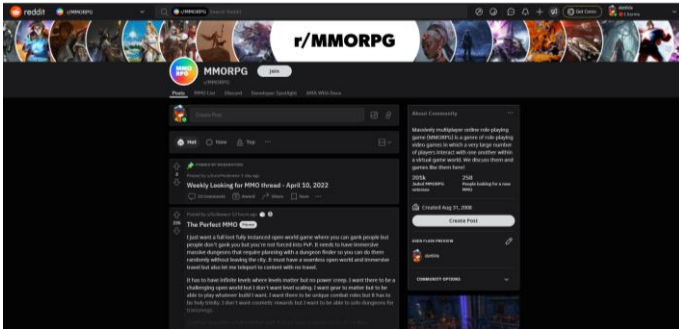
reddit r/MMORPG Search Reddit Get Coins

r/MMORPG

MMORPG Join
r/MMORPG

Posts MMO List Discord Developer Spotlight AMA With Devs

Create Post

Hot New Top

PINNED BY MODERATORS
Posted by u/AutoModerator 1 day ago
Weekly Looking for MMO thread - April 10, 2022
Comments Award Share Save

Posted by u/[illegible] 12 hours ago
The Perfect MMO

I just want a full loot fully instanced open world game where you can gank people but people don't gank you but you're not forced into PvP. It needs to have immersive massive dungeons that require planning with a dungeon finder so you can do them randomly without leaving the city. It must have a seamless open world and immersive travel but also let me teleport to content with no travel.

It has to have infinite levels where levels matter but no power creep. I want there to be a challenging open world but I don't want level scaling. I want gear to matter but to be able to play whatever build I want. I want there to be unique combat roles but it has to be truly trinity. I don't want cosmetic rewards but I want to be able to solo dungeons for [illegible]

About Community
Massively multiplayer online role-playing game (MMORPG) is a genre of role-playing video games in which a very large number of players interact with one another within a virtual game world. We discuss them and games like them here!
205k
Adult MMORPG veterans
256
People looking for a new MMO
Created Aug 31, 2008
Create Post
USER FLAIR PREVIEW
COMMUNITY OPTIONS